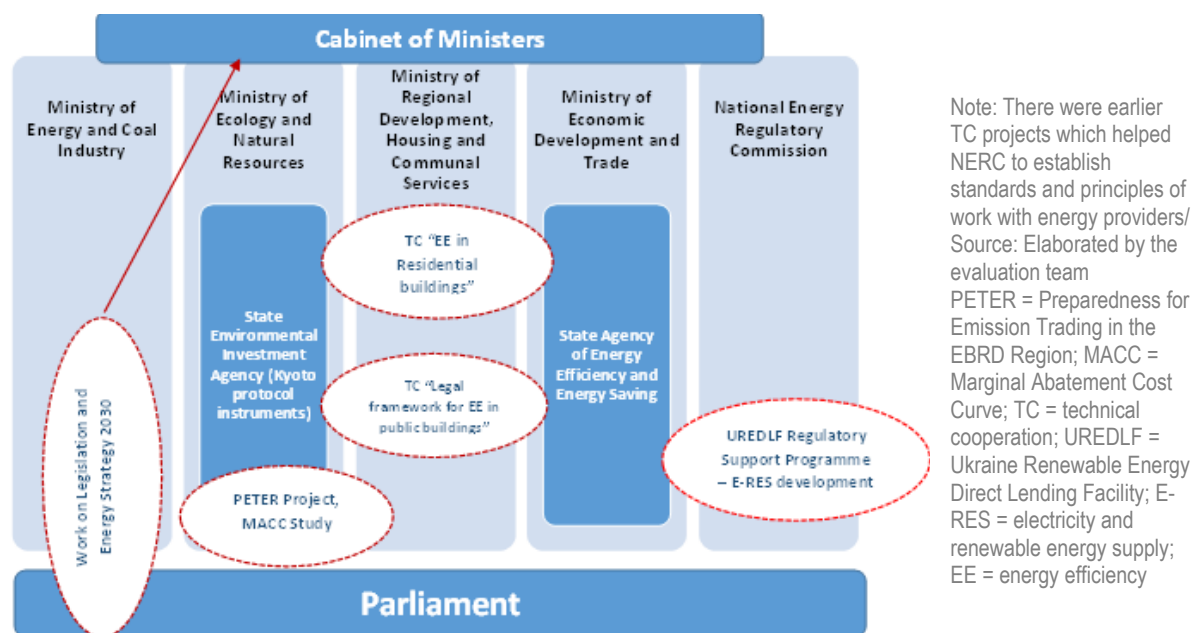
Cabinet of Ministers

Ministry of Energy and Coal Industry

Ministry of Ecology and Natural Resources

Ministry of Regional Development, Housing and Communal Services

Ministry of Economic Development and Trade

National Energy Regulatory Commission

State Environmental Investment Agency (Kyoto protocol instruments)

TC "EE in Residential buildings"

TC "Legal framework for EE in public buildings"

State Agency of Energy Efficiency and Energy Saving

UREDLF Regulatory Support Programme – E-RES development

PETER Project, MACC Study

Work on Legislation and Energy Strategy 2030

Parliament

Note: There were earlier TC projects which helped NERC to establish standards and principles of work with energy providers/ Source: Elaborated by the evaluation team
PETER = Preparedness for Emission Trading in the EBRD Region; MACC = Marginal Abatement Cost Curve; TC = technical cooperation; UREDLF = Ukraine Renewable Energy Direct Lending Facility; E-RES = electricity and renewable energy supply; EE = energy efficiency